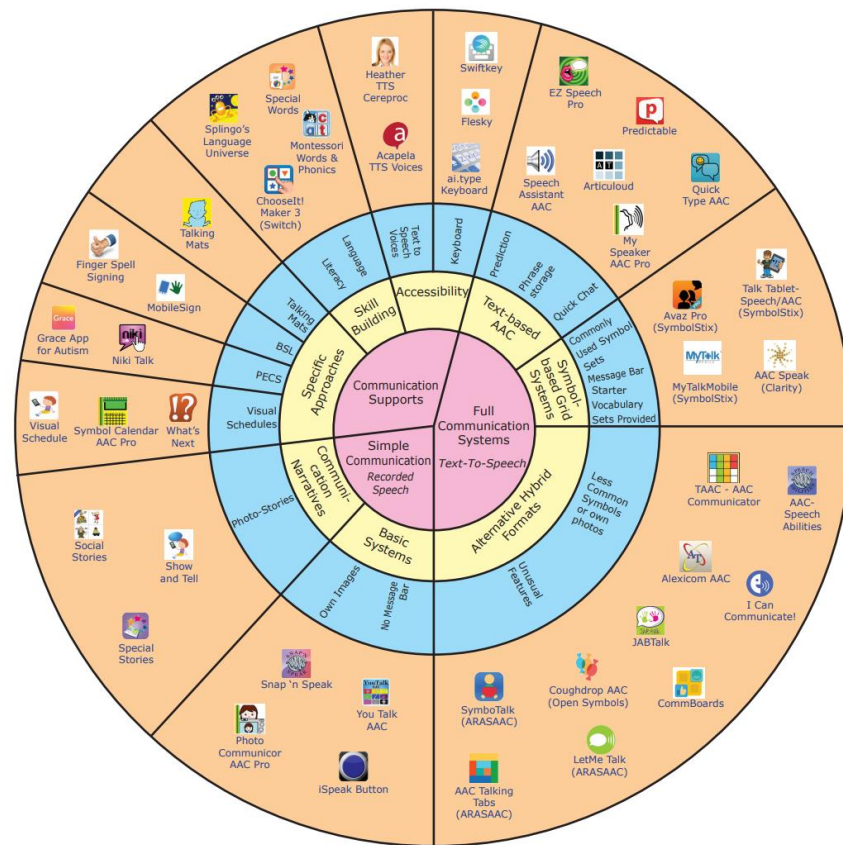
Communication Supports

Simple Communication
Recorded Speech

Full Communication Systems
Text-To-Speech

Skill Building
Accessibility
Text-based AAC
Symbol-based Grid Systems
Alternative Hybrid Formats
Basic Systems
Communication Narratives
Specific Approaches

Language
Literacy
Text to Speech Voices
Keyboard
Prediction
Phrase storage
Quick Chat
Commonly Used Symbol Sets
Message Bar Starter Vocabulary Sets Provided
Less Common Symbols or own photos
Unusual Features
No Message Bar
Own Images
Photo-Stories
Visual Schedules
PECS
BSL
Talking Mats

Heather TTS Cereproc
Acapela TTS Voices
Swiftkey
Flesky
ai.type Keyboard
EZ Speech Pro
Predictable
Speech Assistant AAC
Articuloud
Quick Type AAC
My Speaker AAC Pro
Avaz Pro (SymbolStix)
Talk Tablet-Speech/AAC (SymbolStix)
MyTalkMobile (SymbolStix)
AAC Speak (Clarity)
TAAC - AAC Communicator
AAC-Speech Abilities
Alexicom AAC
I Can Communicate!
JABTalk
Coughdrop AAC (Open Symbols)
CommBoards
SymboTalk (ARASAAC)
LetMe Talk (ARASAAC)
AAC Talking Tabs (ARASAAC)
Snap 'n Speak
You Talk AAC
Photo Communicor AAC Pro
iSpeak Button
Social Stories
Show and Tell
Special Stories
Visual Schedule
Symbol Calendar AAC Pro
What's Next
Grace App for Autism
Niki Talk
Finger Spell Signing
MobileSign
Talking Mats
Splingo's Language Universe
Special Words
Montessori Words & Phonics
ChooseIt! Maker 3 (Switch)